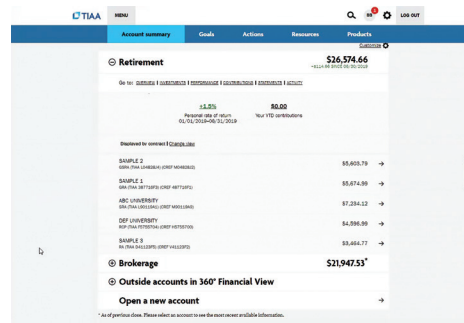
TIAA MENU LOG OUT

Account summary Goals Actions Resources Products

Customize

⊖ Retirement $26,574.66

+$114.56 SINCE 05/31/2019

Go to: OVERVIEW | INVESTMENTS | PERFORMANCE | CONTRIBUTIONS | STATEMENTS | ACTIVITY

+1.5% Personal rate of return 01/01/2019–05/31/2019

$0.00 Your YTD contributions

Displayed by contract | Change view

SAMPLE 2 GSRA (TIAA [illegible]) (CREF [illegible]) $5,605.79 →

SAMPLE 1 GRA (TIAA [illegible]) (CREF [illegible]) $5,674.99 →

ABC UNIVERSITY GRA (TIAA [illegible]) (CREF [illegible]) $7,234.12 →

DEF UNIVERSITY RCP (TIAA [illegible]) (CREF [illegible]) $4,596.99 →

SAMPLE 3 RA (TIAA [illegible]) (CREF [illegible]) $3,464.77 →

⊕ Brokerage $21,947.53*

⊕ Outside accounts in 360° Financial View

Open a new account →

* As of previous close. Please select an account to see the most recent available information.